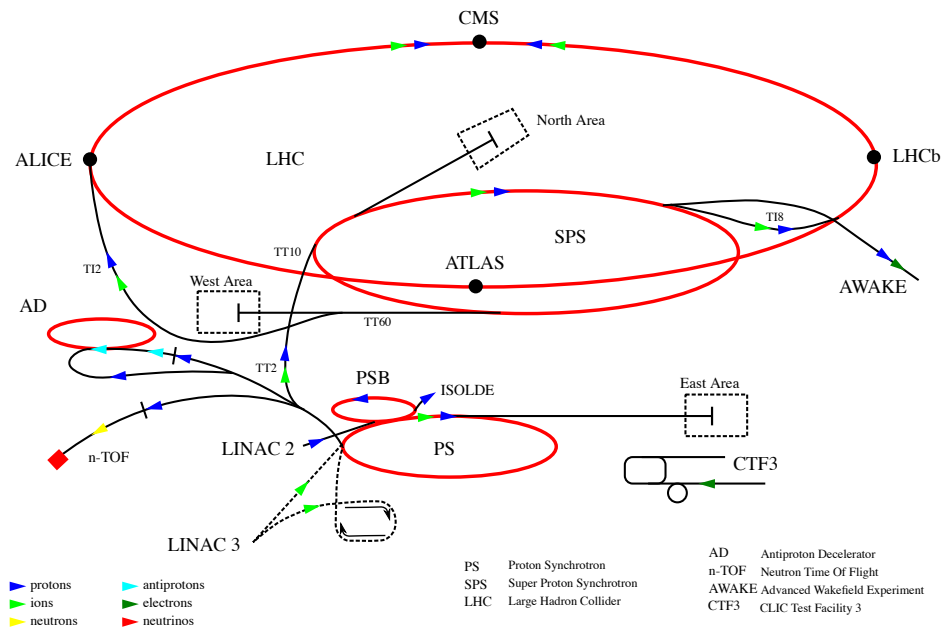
CMS

North Area

ALICE

LHC

LHCb

TI8

SPS

TT10

ATLAS

AWAKE

TI2

West Area

TT60

AD

TT2

PSB

ISOLDE

East Area

n-TOF

LINAC 2

PS

CTF3

LINAC 3

protons
ions
neutrons
antiprotons
electrons
neutrinos

| | |
|---|---|
| PS | Proton Synchrotron |
| SPS | Super Proton Synchrotron |
| LHC | Large Hadron Collider |

| | |
|---|---|
| AD | Antiproton Decelerator |
| n-TOF | Neutron Time Of Flight |
| AWAKE | Advanced Wakefield Experiment |
| CTF3 | CLIC Test Facility 3 |